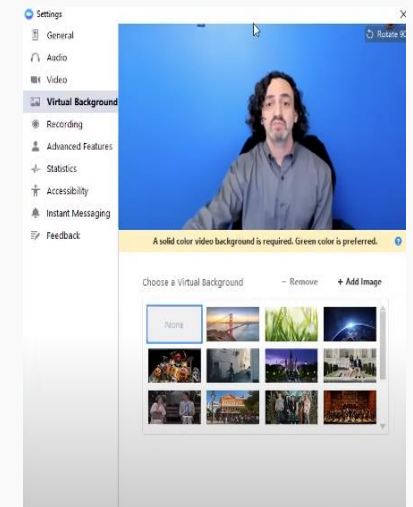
Settings

General
Audio
Video
Virtual Background
Recording
Advanced Features
Statistics
Accessibility
Instant Messaging
Feedback

Rotate 90

A solid color video background is required. Green color is preferred.

Choose a Virtual Background
− Remove
+ Add Image

None